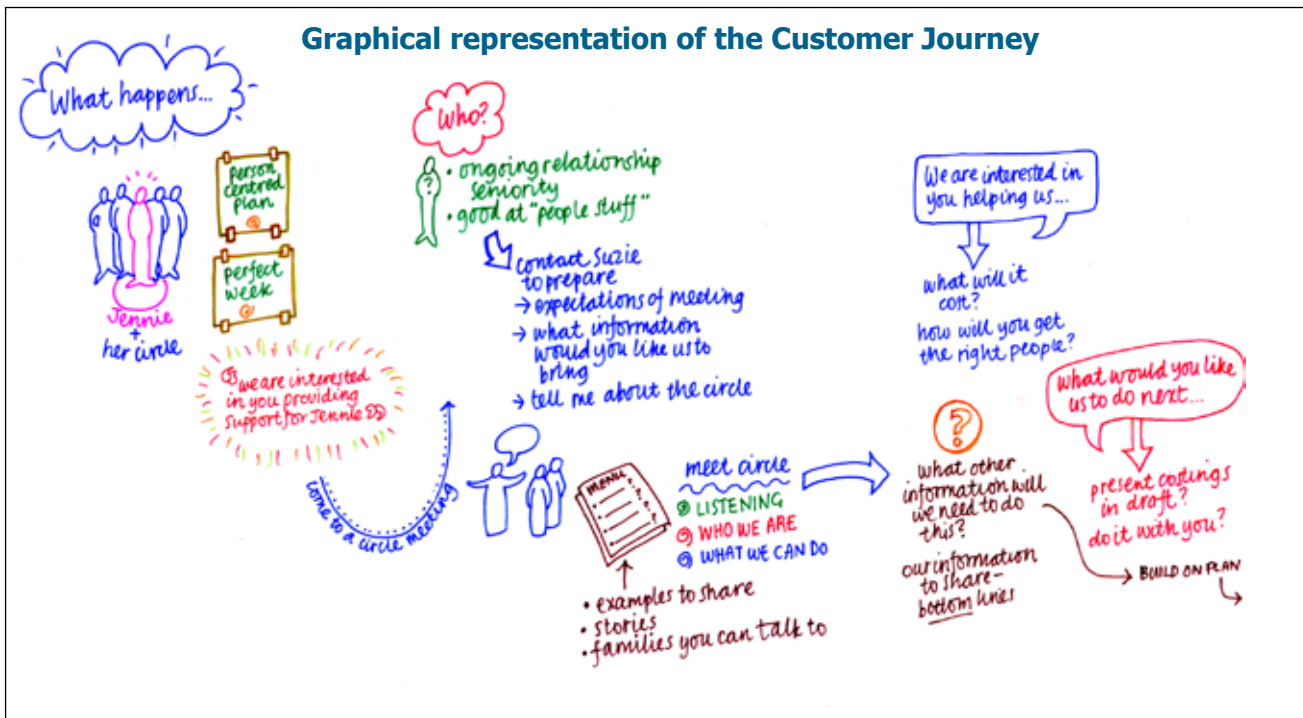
Graphical representation of the Customer Journey

What happens...

person centred plan

perfect week

Jennie + her circle

We are interested in you providing support for Jennie

come to a circle meeting

Who?

• ongoing relationship seniority
• good at "people stuff"

contact Suzie to prepare
→ expectations of meeting
→ what information would you like us to bring
→ tell me about the circle

MENU

meet circle
LISTENING
WHO WE ARE
WHAT WE CAN DO

• examples to share
• stories
• families you can talk to

We are interested in you helping us...

what will it cost?

how will you get the right people?

What other information will we need to do this?

our information to share - bottom lines

What would you like us to do next...

present costings in draft?

do it with you?

BUILD ON PLAN